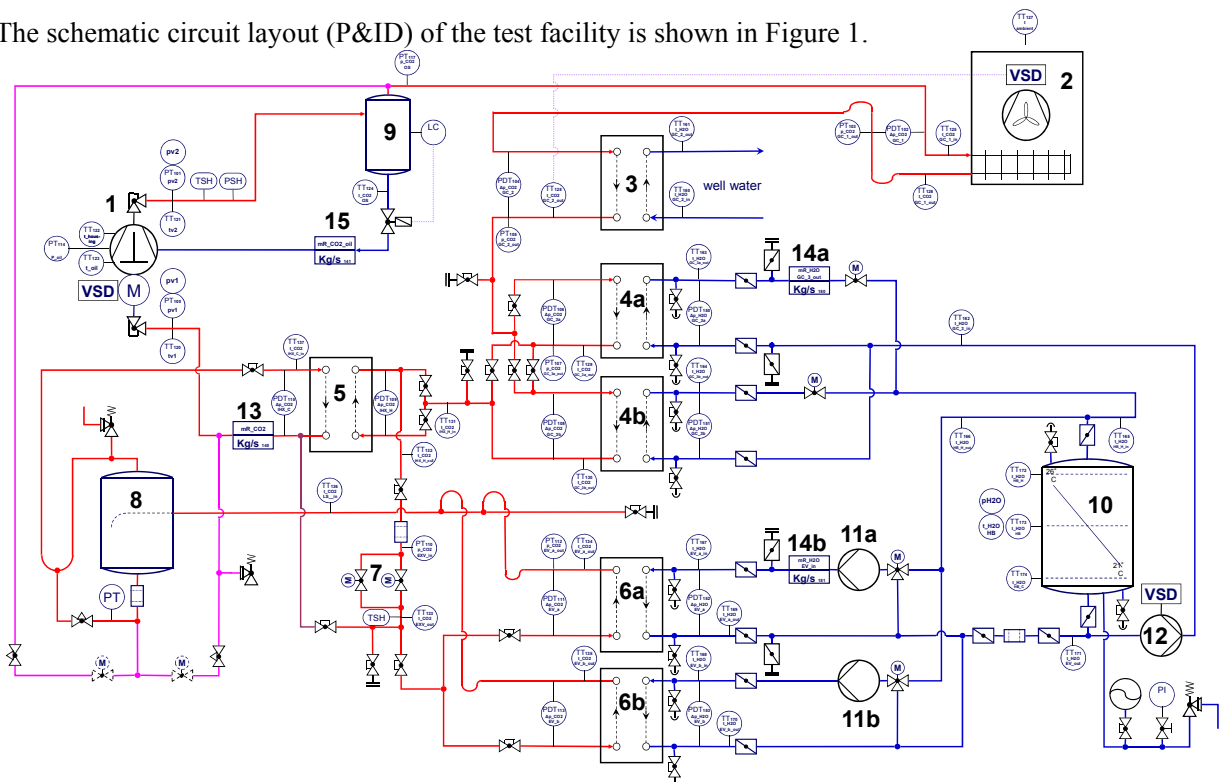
The schematic circuit layout (P&ID) of the test facility is shown in Figure 1.

TT127 t ambient

VSD 2

PT122 p_CO2 CS

9 LC

PDT102 Δp_CO2 GC_1

PT103 p_CO2 GC_1_out

TT129 t_CO2 GC_1_in

TT128 t_CO2 GC_1_out

TT161 t_H2O GC_2_out

well water

3

PDT104 Δp_CO2 GC_2

TT125 t_CO2 GC_2_out

TT160 t_H2O GC_2_in

PT105 p_CO2 GC_2

pv2

PT101 pv2

TSH PSH

1

TT121 tv2

TT123 t_CO2 CS

15

mR_CO2_oil

Kg/s 161

PT114 P_oil

TT122 t_housing

TT133 t_oil

VSD M

pv1

PT100 pv1

TT120 tv1

TT162 t_H2O GC_3a_out

14a

mR_H2O GC_3_out

Kg/s 160

M

4a

PDT105 Δp_CO2 GC_3a

PDT106 Δp_H2O GC_3a

TT163 t_H2O GC_3_in

TT127 t_CO2 IHX_C_in

5

PDT110 Δp_CO2 IHX_C

PDT109 Δp_CO2 IHX_HP

PT107 p_CO2 GC_3_out

TT126 t_CO2 GC_3_out

TT164 t_H2O GC_3b_out

M

13

mR_CO2

Kg/s 140

TT137 t_CO2 IHX_H_out

4b

PDT108 Δp_CO2 GC_3b

PDT107 Δp_H2O GC_3b

TT132 t_CO2 IHX_H_in

TT135 t_H2O HB_in

TT165 t_H2O HB_in

TT130 t_CO2 GC_3_in

TT131 t_CO2 LR_out

8

TT172 t_H2O HB_h

20°C

pH2O

10

t_H2O HB

TT173 t_H2O HB

PT112 p_CO2 EV_a_out

TT134 t_CO2 EV_a_out

TT167 t_H2O EV_a_in

14b

mR_H2O EV_in

Kg/s 181

11a

M

PT110 p_CO2 EV_in

7

M M

TT174 t_H2O HB_C

2°C

VSD

PT

TSH

TT133 t_CO2 EV_out

6a

PDT111 Δp_CO2 EV_a

PDT103 Δp_H2O EV_a

TT169 t_H2O EV_a_out

12

TT171 t_H2O EV_out

M M

TT138 t_CO2 EV_b_out

TT166 t_H2O EV_b_in

M

PI

6b

PDT112 Δp_CO2 EV_b

PDT102 Δp_H2O EV_b

TT170 t_H2O EV_b_out

11b